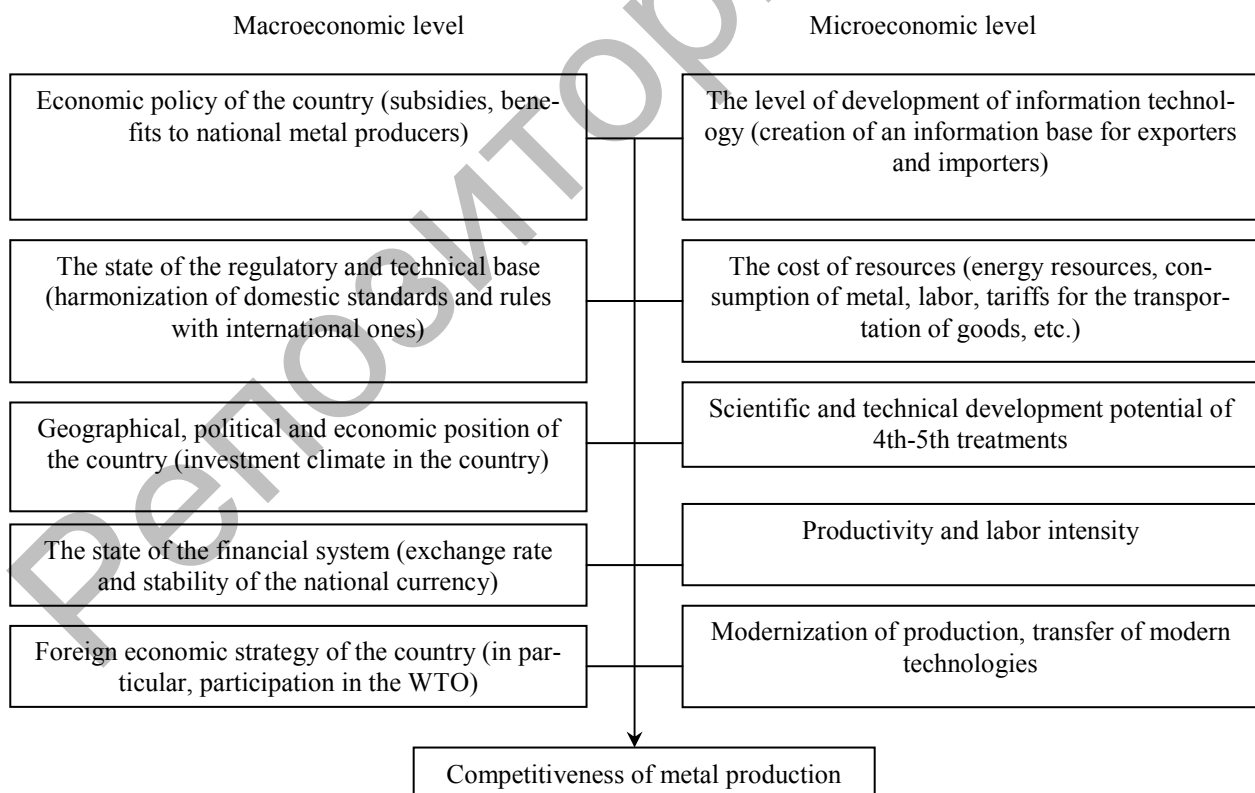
Macroeconomic level

Microeconomic level

Economic policy of the country (subsidies, benefits to national metal producers)

The level of development of information technology (creation of an information base for exporters and importers)

The state of the regulatory and technical base (harmonization of domestic standards and rules with international ones)

The cost of resources (energy resources, consumption of metal, labor, tariffs for the transportation of goods, etc.)

Geographical, political and economic position of the country (investment climate in the country)

Scientific and technical development potential of 4th-5th treatments

The state of the financial system (exchange rate and stability of the national currency)

Productivity and labor intensity

Foreign economic strategy of the country (in particular, participation in the WTO)

Modernization of production, transfer of modern technologies

Competitiveness of metal production

Репозиторий